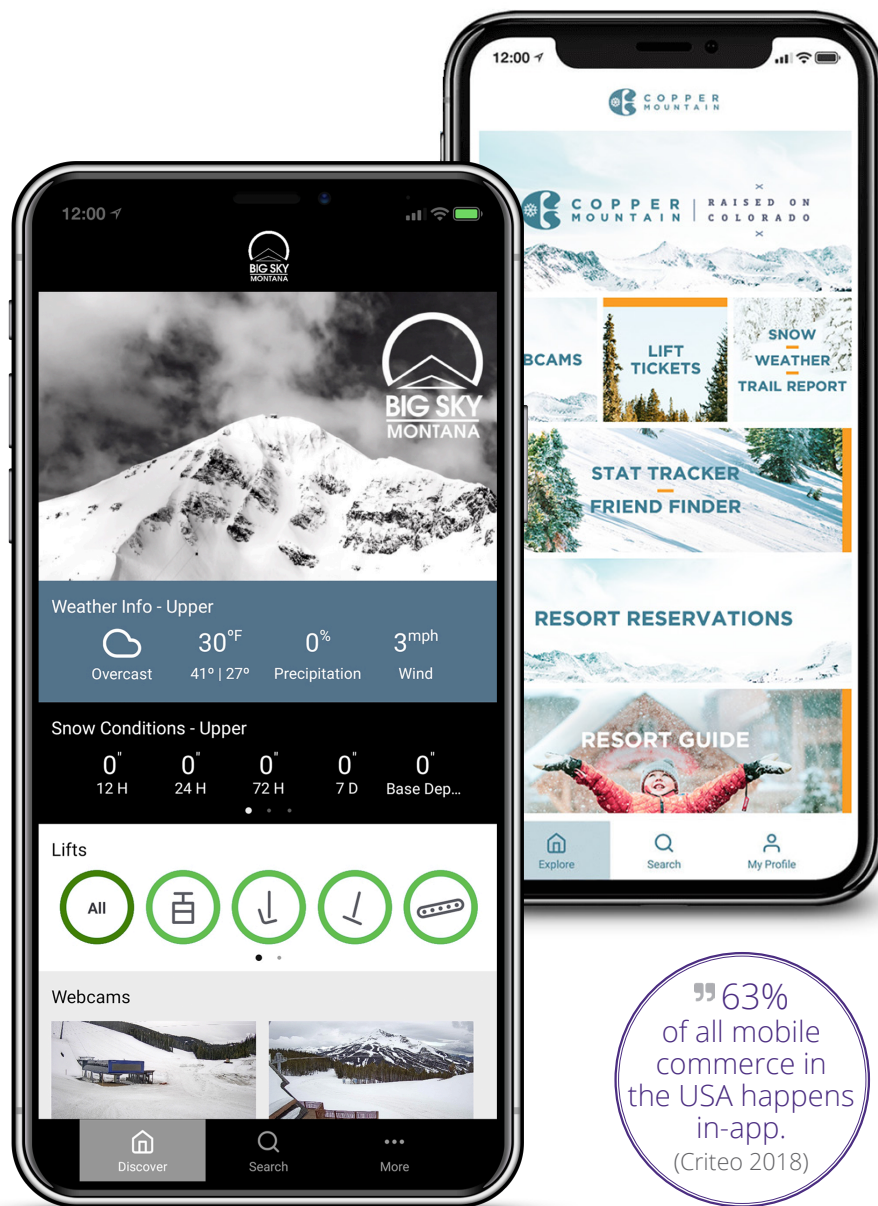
12:00

COPPER MOUNTAIN

COPPER MOUNTAIN | RAISED ON COLORADO

BCAMS

LIFT TICKETS

SNOW
WEATHER
TRAIL REPORT

STAT TRACKER
FRIEND FINDER

RESORT RESERVATIONS

RESORT GUIDE

Explore
Search
My Profile

12:00

BIG SKY MONTANA

BIG SKY MONTANA

Weather Info - Upper

Overcast
30°F
41° | 27°
0%
Precipitation
3mph
Wind

Snow Conditions - Upper

0"
12 H
0"
24 H
0"
72 H
0"
7 D
0"
Base Dep...

Lifts

All

Webcams

Discover
Search
More

"63% of all mobile commerce in the USA happens in-app.
(Criteo 2018)